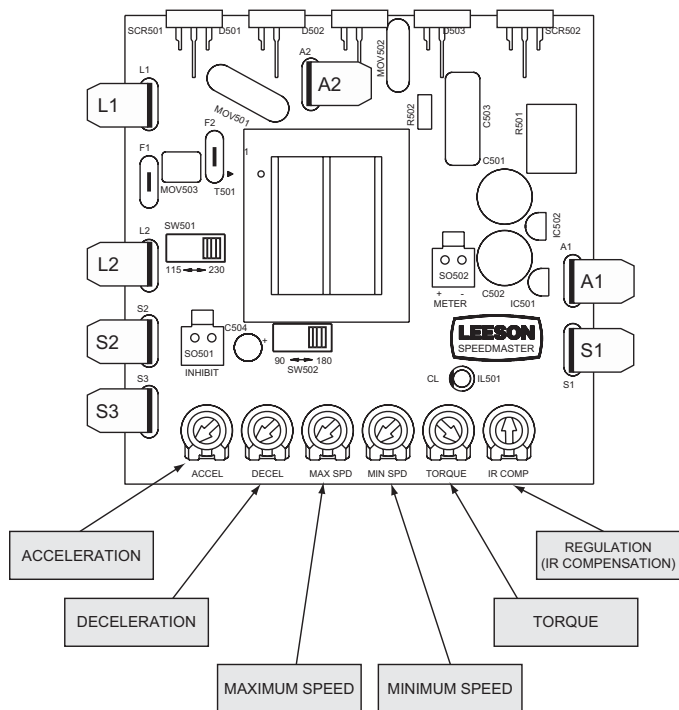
SCR501
D501
D502
MOV502
D503
SCR502
A2
A2
L1
L1
MOV501
R502
C503
R501
F2
1
F1
MOV503
T501
C501
IC502
SW501
L2
L2
115 230
SO502
+ -
METER
A1
A1
C502
IC501
S2
S2
C504
SO501
INHIBIT
90 180
SW502
LEESON
SPEEDMASTER
S1
S1
S3
S3
CL
IL501
ACCEL
DECEL
MAX SPD
MIN SPD
TORQUE
IR COMP

ACCELERATION

REGULATION
(IR COMPENSATION)

DECELERATION

TORQUE

MAXIMUM SPEED

MINIMUM SPEED